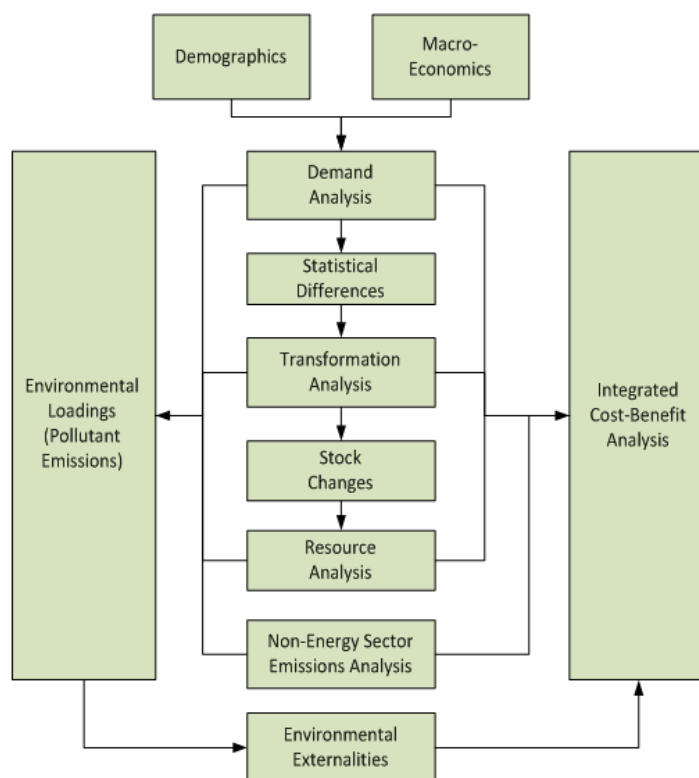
Demographics

Macro-Economics

Demand Analysis

Statistical Differences

Transformation Analysis

Stock Changes

Resource Analysis

Non-Energy Sector Emissions Analysis

Environmental Loadings (Pollutant Emissions)

Integrated Cost-Benefit Analysis

Environmental Externalities